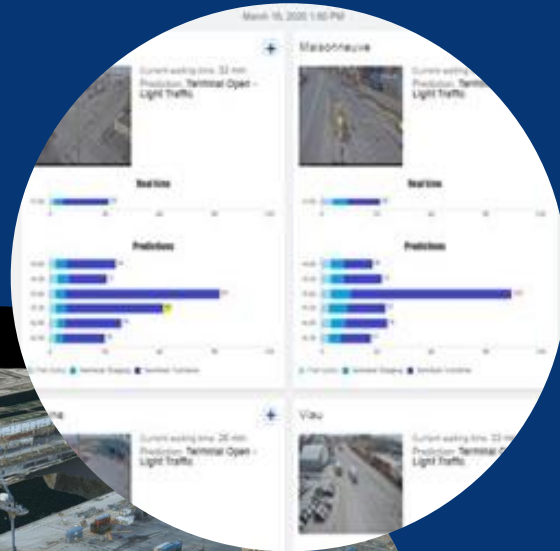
March 16, 2020 1:60 PM

Current waiting time: 32 min
Prediction: Terminal Open - Light Traffic

Real time

Predictions

Maisonneuve

Current waiting
Prediction: Terminal
Light Traffic

Real time

Predictions

Current waiting time: 26 min
Prediction: Terminal Open - Light Traffic

Viau

Current waiting time: 33 
Prediction: Terminal
Light Traffic